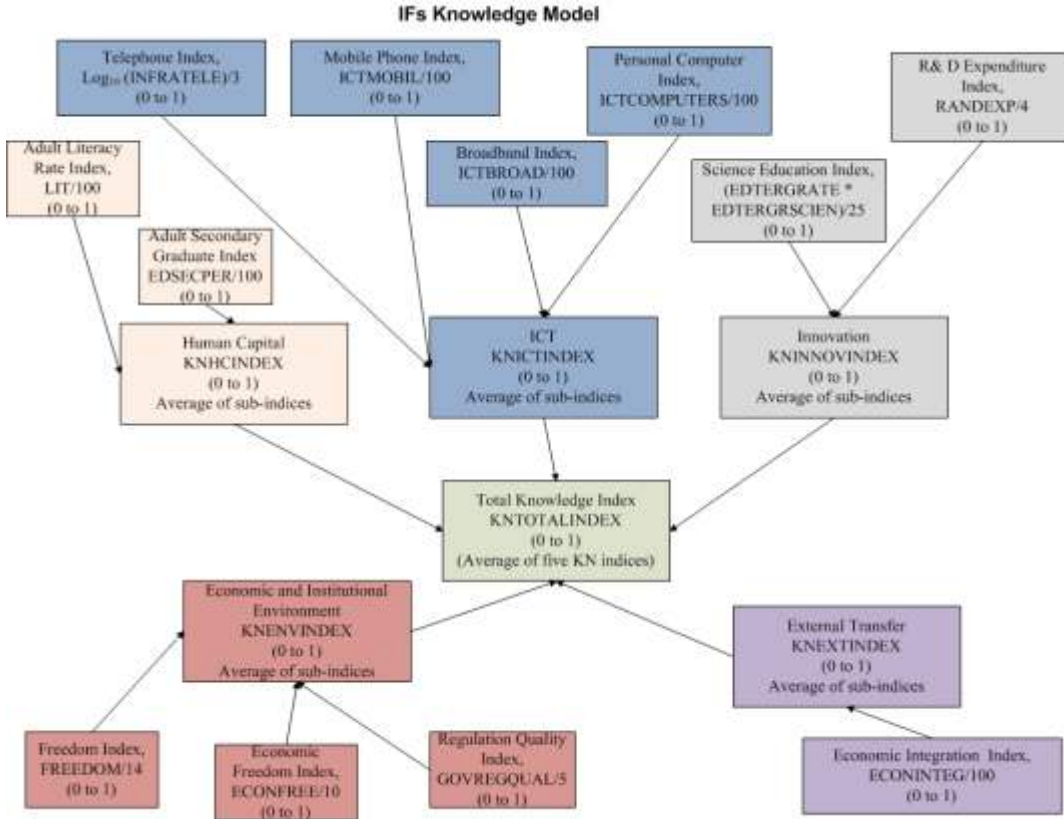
IFs Knowledge Model

Telephone Index, $Log_{10}$ (INFRATELE)/3 (0 to 1)

Mobile Phone Index, ICTMOBIL/100 (0 to 1)

Personal Computer Index, ICTCOMPUTERS/100 (0 to 1)

R& D Expenditure Index, RANDEXP/4 (0 to 1)

Adult Literacy Rate Index, LIT/100 (0 to 1)

Broadband Index, ICTBROAD/100 (0 to 1)

Science Education Index, (EDTERGRATE * EDTERGRSCIEN)/25 (0 to 1)

Adult Secondary Graduate Index EDSECPER/100 (0 to 1)

Human Capital KNHCINDEX (0 to 1) Average of sub-indices

ICT KNICTINDEX (0 to 1) Average of sub-indices

Innovation KNINNOVINDEX (0 to 1) Average of sub-indices

Total Knowledge Index KNTOTALINDEX (0 to 1) (Average of five KN indices)

Economic and Institutional Environment KNENVINDEX (0 to 1) Average of sub-indices

External Transfer KNEXTINDEX (0 to 1) Average of sub-indices

Freedom Index, FREEDOM/14 (0 to 1)

Economic Freedom Index, ECONFREE/10 (0 to 1)

Regulation Quality Index, GOVREGQUAL/5 (0 to 1)

Economic Integration Index, ECONINTEG/100 (0 to 1)